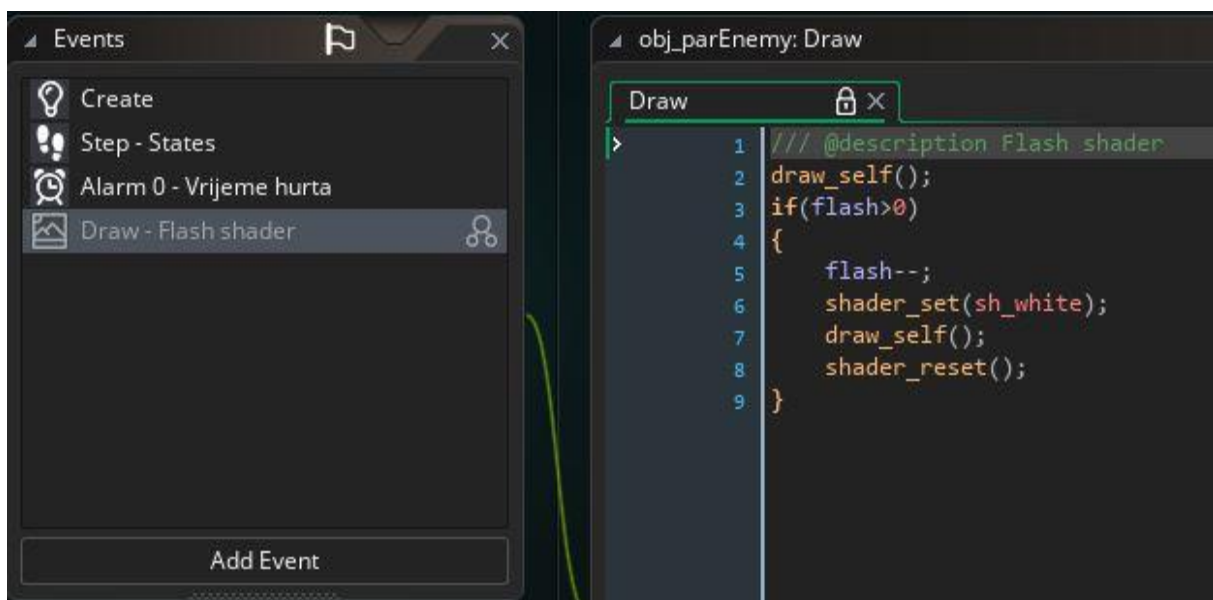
Events

Create
Step - States
Alarm 0 - Vrijeme hurta
Draw - Flash shader

Add Event

obj_parEnemy: Draw

Draw

1 /// @description Flash shader
2 draw_self();
3 if(flash>0)
4 {
5     flash--;
6     shader_set(sh_white);
7     draw_self();
8     shader_reset();
9 }